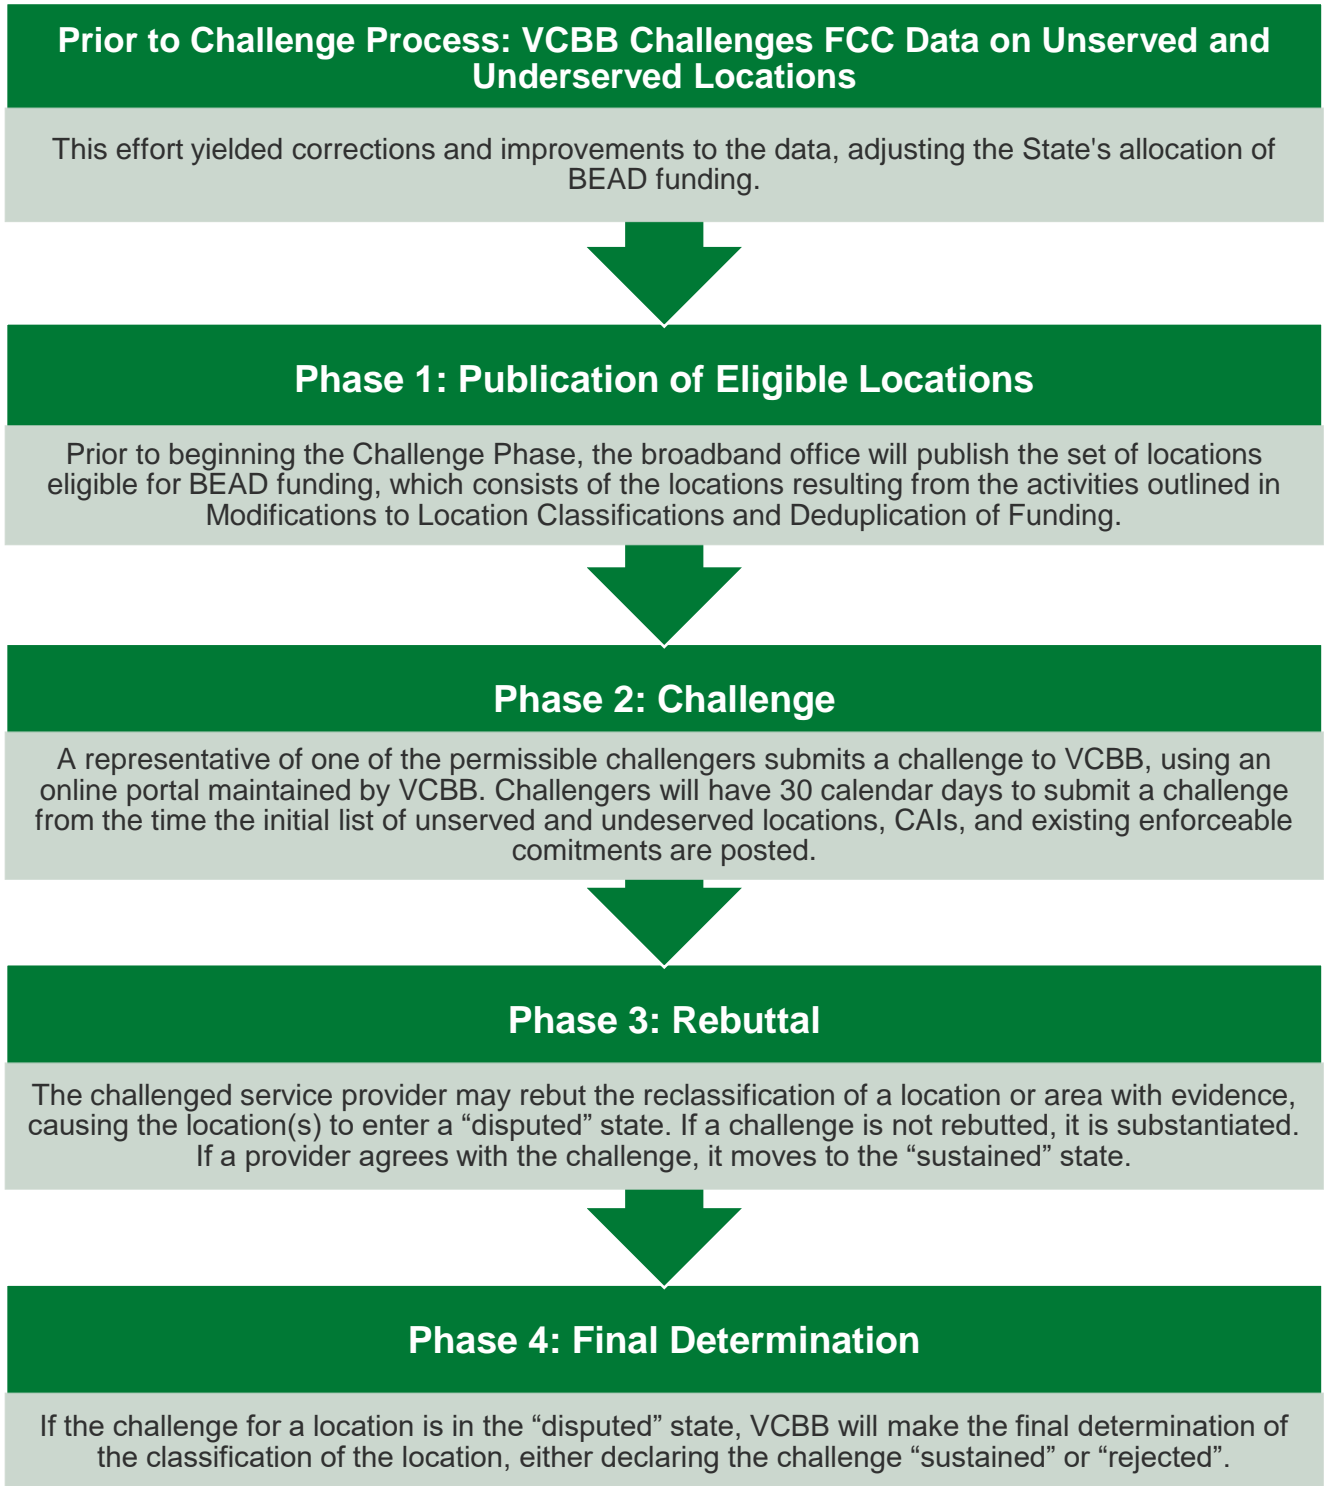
Prior to Challenge Process: VCBB Challenges FCC Data on Unserved and Underserved Locations

This effort yielded corrections and improvements to the data, adjusting the State's allocation of BEAD funding.

Phase 1: Publication of Eligible Locations

Prior to beginning the Challenge Phase, the broadband office will publish the set of locations eligible for BEAD funding, which consists of the locations resulting from the activities outlined in Modifications to Location Classifications and Deduplication of Funding.

Phase 2: Challenge

A representative of one of the permissible challengers submits a challenge to VCBB, using an online portal maintained by VCBB. Challengers will have 30 calendar days to submit a challenge from the time the initial list of unserved and undeserved locations, CAIs, and existing enforceable comitments are posted.

Phase 3: Rebuttal

The challenged service provider may rebut the reclassification of a location or area with evidence, causing the location(s) to enter a “disputed” state. If a challenge is not rebutted, it is substantiated. If a provider agrees with the challenge, it moves to the “sustained” state.

Phase 4: Final Determination

If the challenge for a location is in the “disputed” state, VCBB will make the final determination of the classification of the location, either declaring the challenge “sustained” or “rejected”.